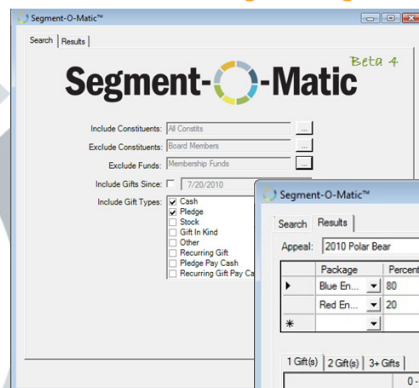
Segment-O-Matic™

Search | Results

Segment-O-Matic Beta 4

Include Constituents: All Constits ...
Exclude Constituents: Board Members ...
Exclude Funds: Membership Funds ...
Include Gifts Since: 7/20/2010
Include Gift Types:
Cash
Pledge
Stock
Gift In Kind
Other
Recurring Gift
Pledge Pay Cash
Recurring Gift Pay Ca

Segment-O-Matic™

Search | Results

Appeal: 2010 Polar Bear

| | Package | Percent |
|---|---|---|
| ▶ | Blue En... | 80 |
| | Red En... | 20 |
| * | | |

1 Gift(s) | 2 Gift(s) | 3+ Gifts

0